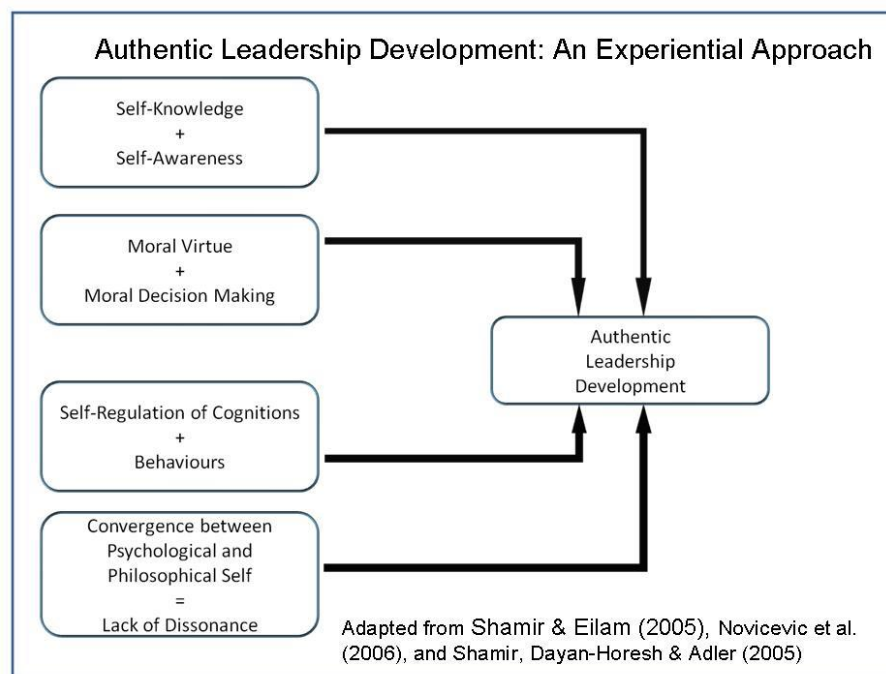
Authentic Leadership Development: An Experiential Approach

Self-Knowledge
+
Self-Awareness

Moral Virtue
+
Moral Decision Making

Authentic Leadership Development

Self-Regulation of Cognitions
+
Behaviours

Convergence between Psychological and Philosophical Self
=
Lack of Dissonance

Adapted from Shamir & Eilam (2005), Novicevic et al. (2006), and Shamir, Dayan-Horesh & Adler (2005)